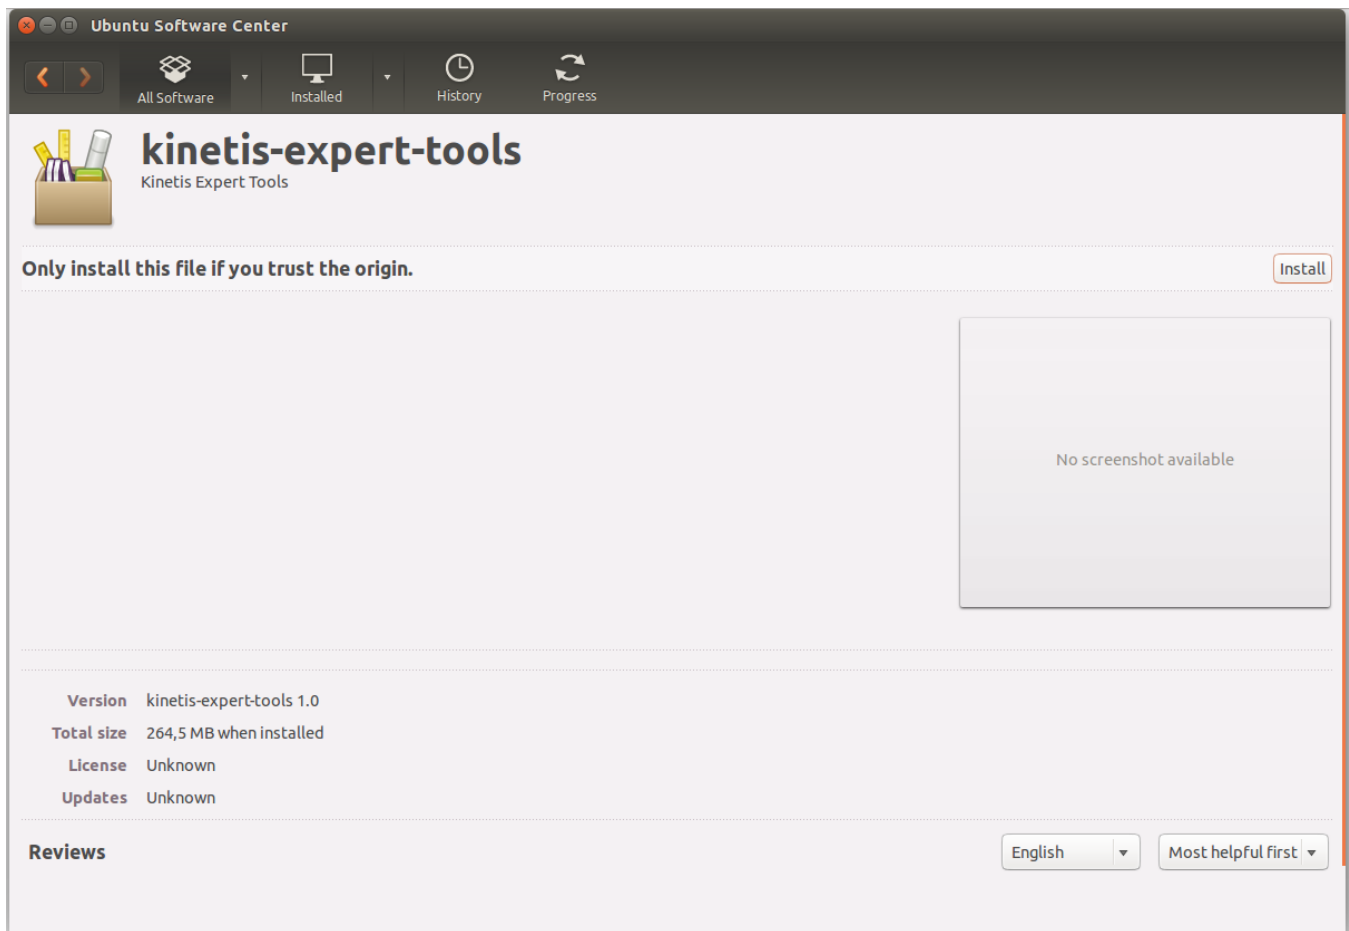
Ubuntu Software Center

All Software
Installed
History
Progress

kinetis-expert-tools
Kinetis Expert Tools

Only install this file if you trust the origin.
Install

No screenshot available

Version kinetis-expert-tools 1.0
Total size 264,5 MB when installed
License Unknown
Updates Unknown

Reviews
English
Most helpful first